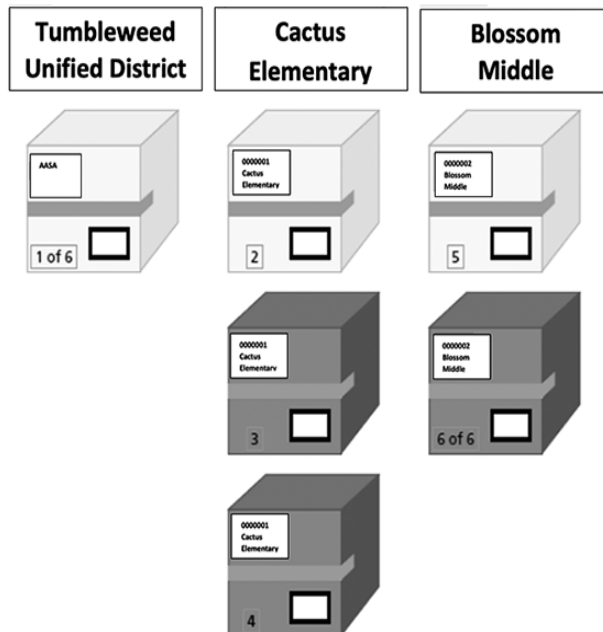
Tumbleweed Unified District

Cactus Elementary

Blossom Middle

AASA

1 of 6

0000001 Cactus Elementary

2

0000002 Blossom Middle

5

0000001 Cactus Elementary

3

0000002 Blossom Middle

6 of 6

0000001 Cactus Elementary

4